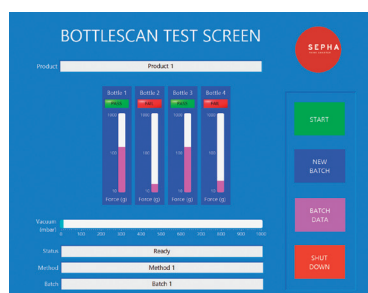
BOTTLESCAN TEST SCREEN

SEPHA

Product

Product 1

Bottle 1
PASS
1000
100
10
Force (g)

Bottle 2
FAIL
1000
100
10
Force (g)

Bottle 3
PASS
1000
100
10
Force (g)

Bottle 4
FAIL
1000
100
10
Force (g)

START

NEW BATCH

BATCH DATA

SHUT DOWN

Vacuum (mbar)

0 100 200 300 400 500 600 700 800 900 1000

Status

Ready

Method

Method 1

Batch

Batch 1